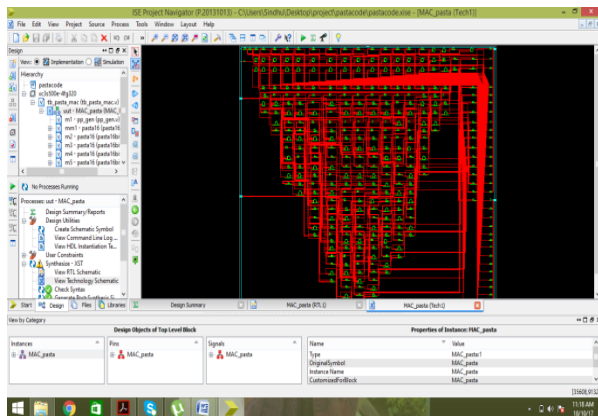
ISE Project Navigator (P.20131013) - C:\Users\Sindhu\Desktop\project\pastacode\pastacode.xise - [MAC_pasta (Tech1)]

File Edit View Project Source Process Tools Window Layout Help

Design

View: Implementation Simulation

Hierarchy

pastacode

xc3s500e-4fg320

tb_pasta_mac (tb_pasta_mac.v)

uut - MAC_pasta (MAC_p

m1 - pp_gen (pp_gen.v)

mm1 - pasta16 (pasta16

m2 - pasta16 (pasta16bi

m3 - pasta16 (pasta16bi

m4 - pasta16 (pasta16bi

m5 - pasta16 (pasta16bi

No Processes Running

Processes: uut - MAC_pasta

Design Summary/Reports

Design Utilities

Create Schematic Symbol

View Command Line Log ...

View HDL Instantiation Te...

User Constraints

Synthesize - XST

View RTL Schematic

View Technology Schematic

Check Syntax

Generate Post-Synthesis S...

Start Design Files Libraries

Design Summary

MAC_pasta (RTL1)

MAC_pasta (Tech1)

View by Category

Design Objects of Top Level Block

Instances

MAC_pasta

Pins

MAC_pasta

Signals

MAC_pasta

Properties of Instance: MAC_pasta

| Name | Value |
|---|---|
| Type | MAC_pasta1 |
| OriginalSymbol | MAC_pasta |
| Instance Name | MAC_pasta |
| CustomizedForBlock | MAC_pasta |

[3560X,913]

11:18 AM
10/18/17